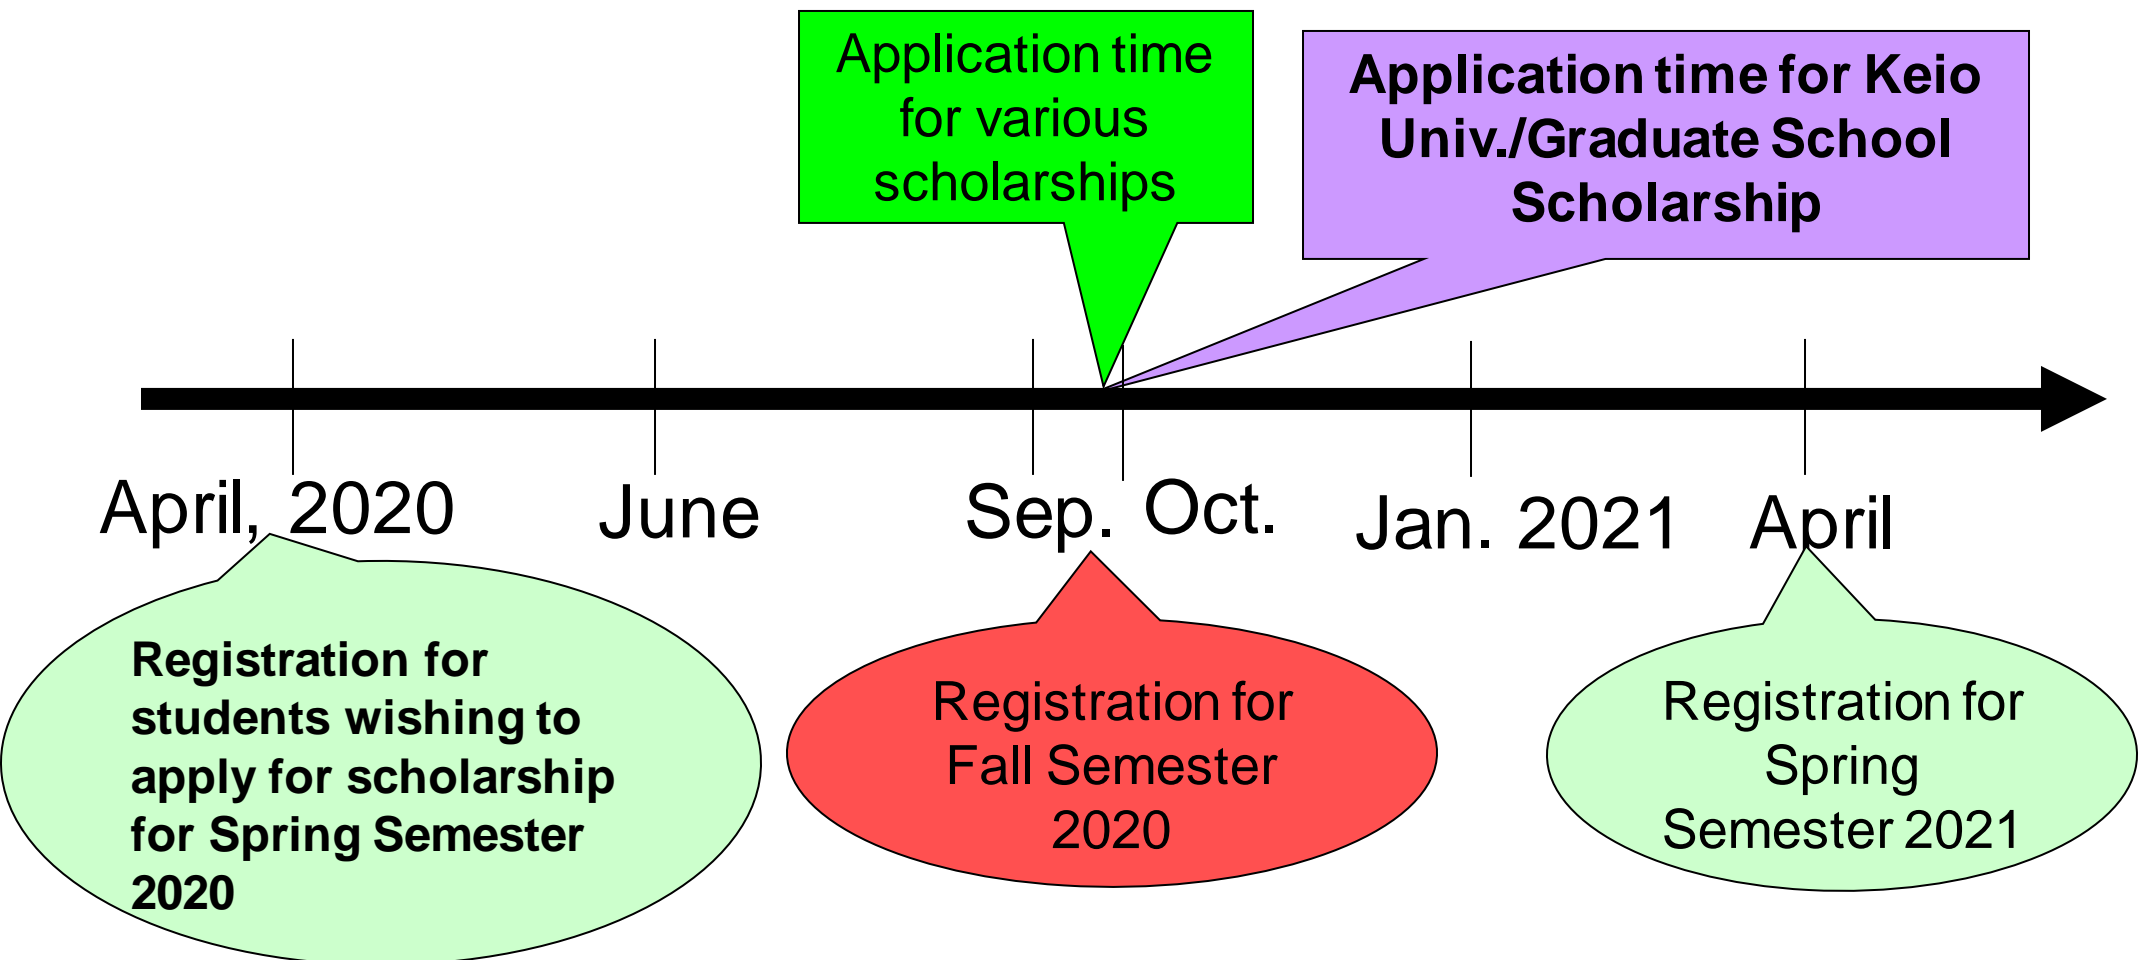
Application time for various scholarships

Application time for Keio Univ./Graduate School Scholarship

April, 2020

June

Sep.

Oct.

Jan. 2021

April

Registration for students wishing to apply for scholarship for Spring Semester 2020

Registration for Fall Semester 2020

Registration for Spring Semester 2021